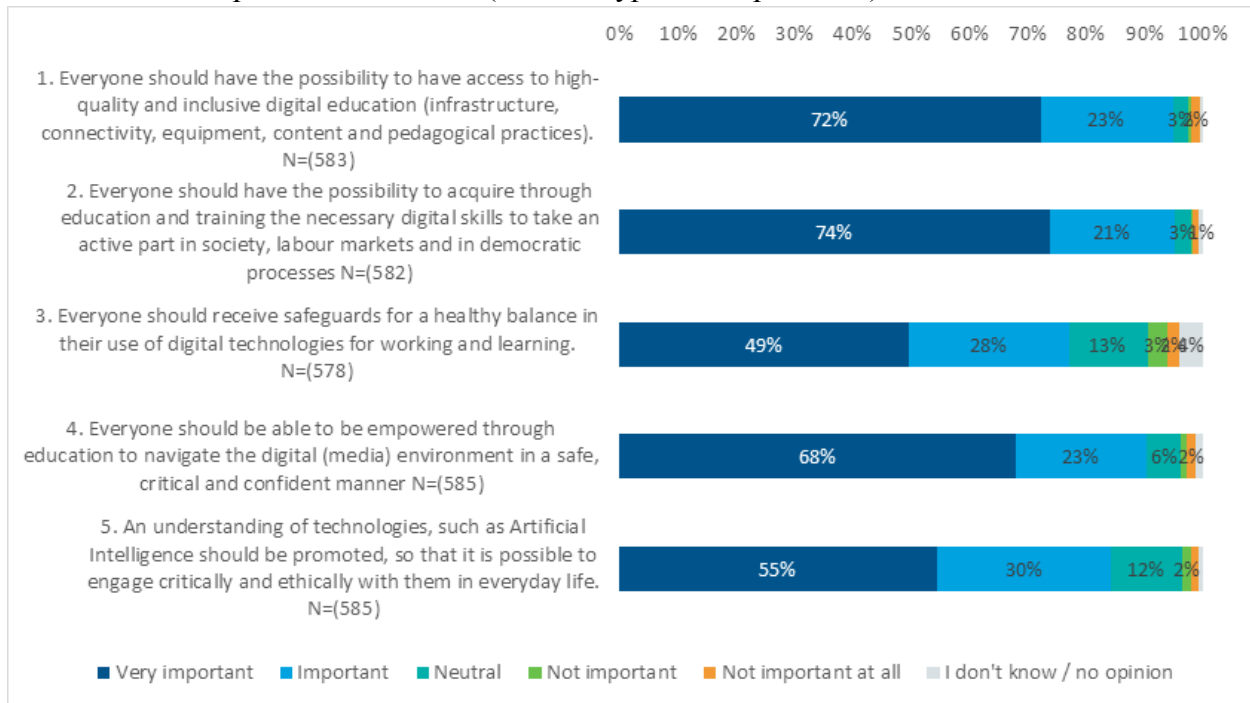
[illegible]

0% 10% 20% 30% 40% 50% 60% 70% 80% 90% 100%

1. Everyone should have the possibility to have access to high-quality and inclusive digital education (infrastructure, connectivity, equipment, content and pedagogical practices). N=(583)

72% 23% 3% 2% 1%

2. Everyone should have the possibility to acquire through education and training the necessary digital skills to take an active part in society, labour markets and in democratic processes N=(582)

74% 21% 3% 1%

3. Everyone should receive safeguards for a healthy balance in their use of digital technologies for working and learning. N=(578)

49% 28% 13% 3% 2% 4%

4. Everyone should be able to be empowered through education to navigate the digital (media) environment in a safe, critical and confident manner N=(585)

68% 23% 6% 2%

5. An understanding of technologies, such as Artificial Intelligence should be promoted, so that it is possible to engage critically and ethically with them in everyday life. N=(585)

55% 30% 12% 2%

Very important Important Neutral Not important Not important at all I don't know / no opinion